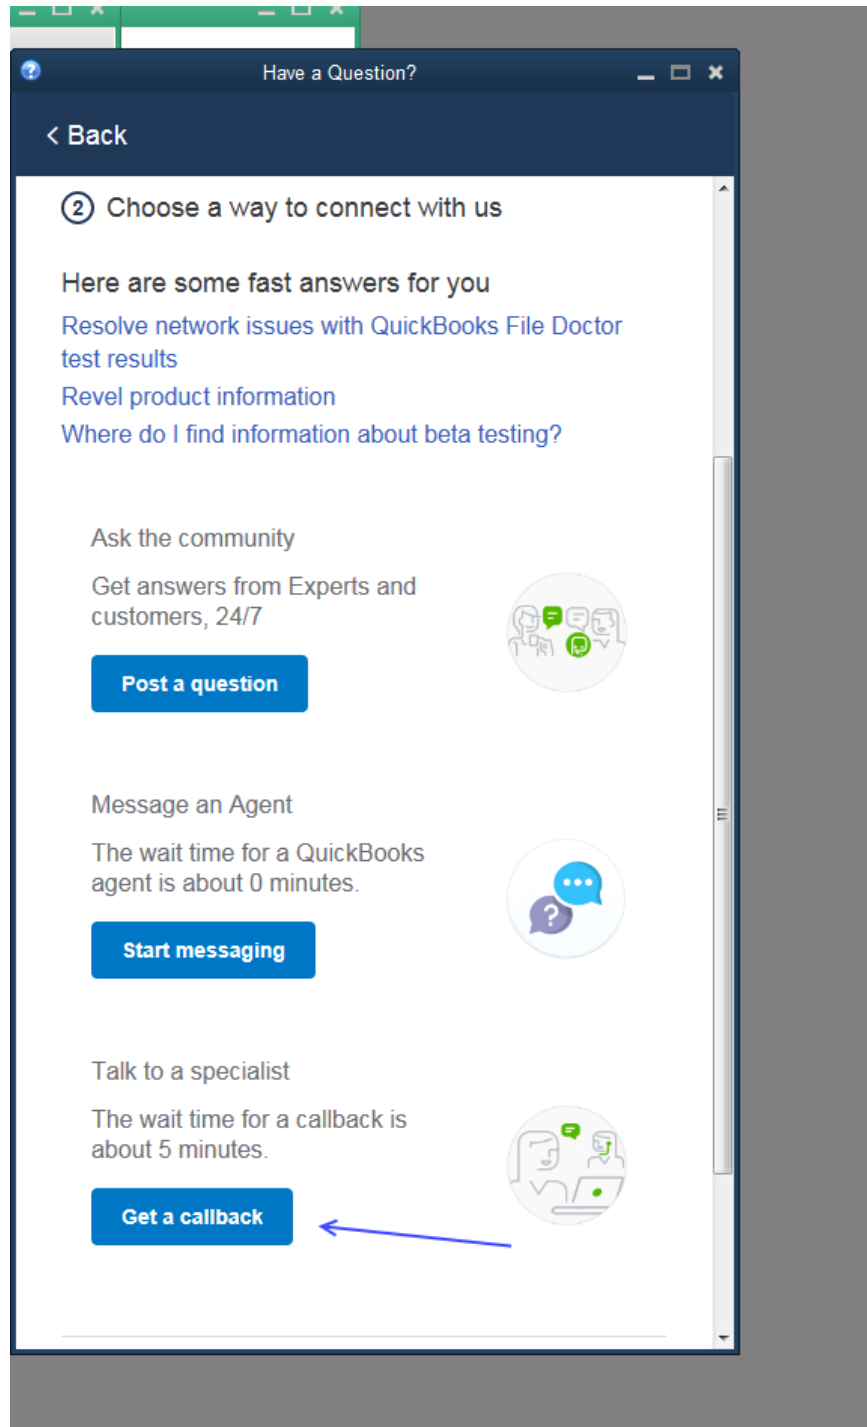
Have a Question?

< Back

2 Choose a way to connect with us

Here are some fast answers for you

Resolve network issues with QuickBooks File Doctor test results

Revel product information

Where do I find information about beta testing?

Ask the community

Get answers from Experts and customers, 24/7

Post a question

Message an Agent

The wait time for a QuickBooks agent is about 0 minutes.

Start messaging

Talk to a specialist

The wait time for a callback is about 5 minutes.

Get a callback